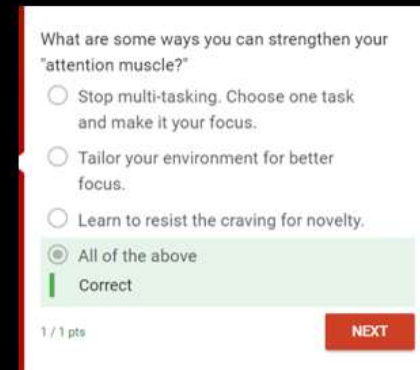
What are some ways you can strengthen your "attention muscle?"

Stop multi-tasking. Choose one task and make it your focus.

Tailor your environment for better focus.

Learn to resist the craving for novelty.

All of the above

Correct

1 / 1 pts

NEXT